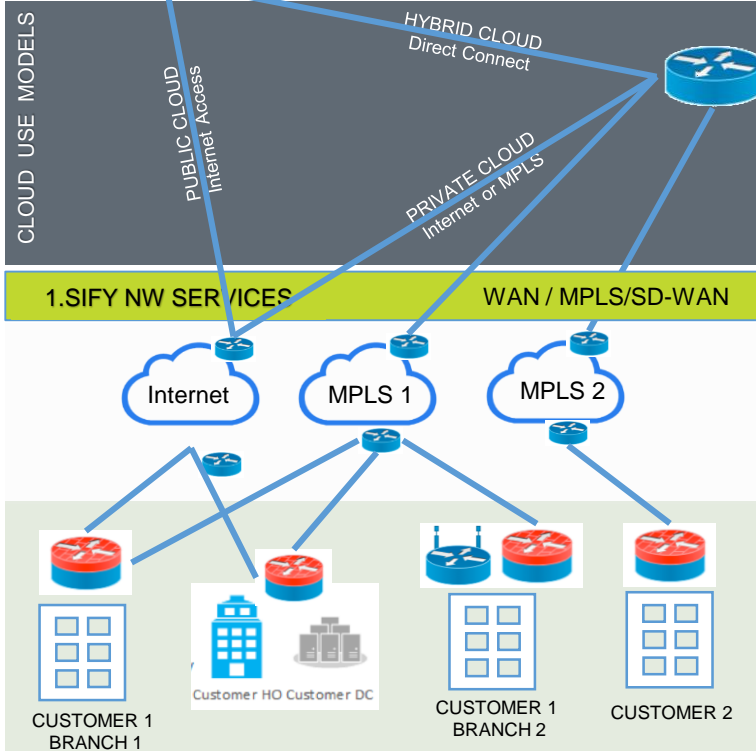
CLOUD USE MODELS

PUBLIC CLOUD
Internet Access

HYBRID CLOUD
Direct Connect

PRIVATE CLOUD
Internet or MPLS

1.SIFY NW SERVICES

WAN / MPLS/SD-WAN

Internet

MPLS 1

MPLS 2

Customer HO Customer DC

CUSTOMER 1
BRANCH 1

CUSTOMER 1
BRANCH 2

CUSTOMER 2